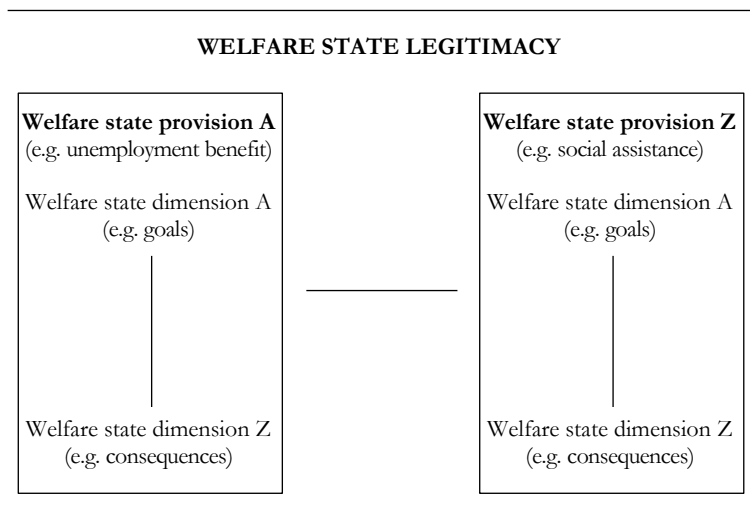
WELFARE STATE LEGITIMACY

Welfare state provision A
(e.g. unemployment benefit)

Welfare state dimension A
(e.g. goals)

Welfare state dimension Z
(e.g. consequences)

Welfare state provision Z
(e.g. social assistance)

Welfare state dimension A
(e.g. goals)

Welfare state dimension Z
(e.g. consequences)